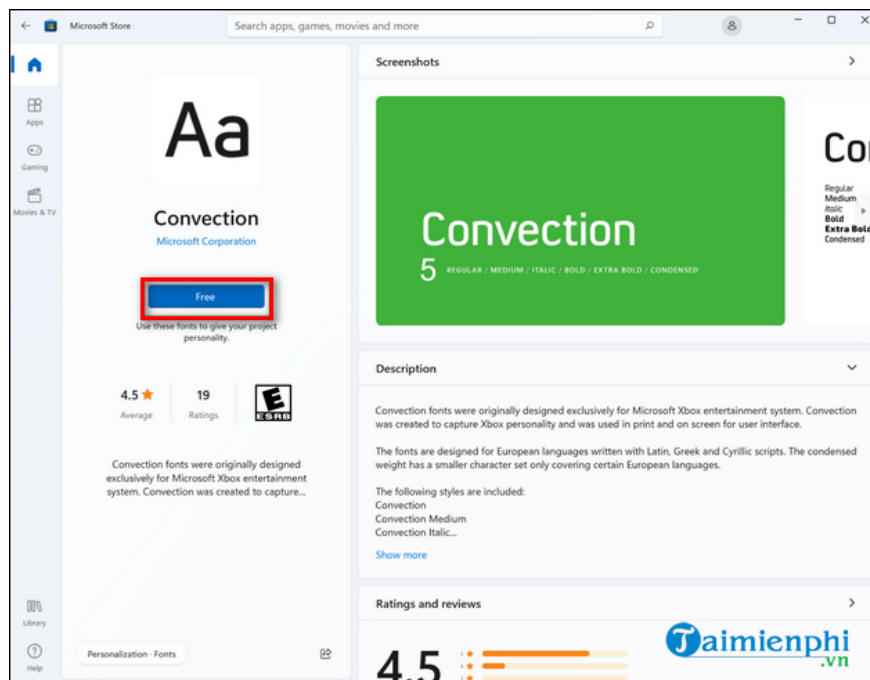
Microsoft Store

Search apps, games, movies and more

Apps

Gaming

Movies & TV

Library

Help

Aa

Convection

Microsoft Corporation

Free

Use these fonts to give your project personality.

4.5 ★
Average

19
Ratings

E
ESRB

Convection fonts were originally designed exclusively for Microsoft Xbox entertainment system. Convection was created to capture...

Personalization · Fonts

Screenshots

Convection

5 REGULAR / MEDIUM / ITALIC / BOLD / EXTRA BOLD / CONDENSED

Co

Regular
Medium
Italic
Bold
Extra Bold
Condensed

Description

Convection fonts were originally designed exclusively for Microsoft Xbox entertainment system. Convection was created to capture Xbox personality and was used in print and on screen for user interface.

The fonts are designed for European languages written with Latin, Greek and Cyrillic scripts. The condensed weight has a smaller character set only covering certain European languages.

The following styles are included:
Convection
Convection Medium
Convection Italic...

Show more

Ratings and reviews

4.5

Taimienphi
.vn